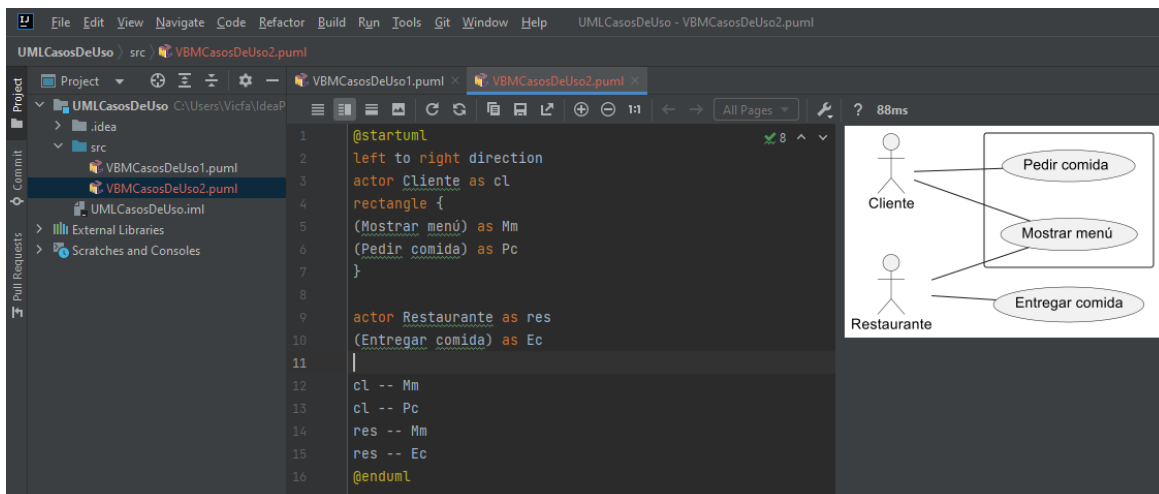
File Edit View Navigate Code Refactor Build Run Tools Git Window Help UMLCasosDeUso - VBMCasosDeUso2.puml

UMLCasosDeUso 〉 src 〉 VBMCasosDeUso2.puml

Project

VBMCasosDeUso1.puml × VBMCasosDeUso2.puml ×

UMLCasosDeUso C:\Users\Vicfa\IdeaP

.idea

src

VBMCasosDeUso1.puml

VBMCasosDeUso2.puml

UMLCasosDeUso.iml

External Libraries

Scratches and Consoles

Project

Commit

Pull Requests

1:1 All Pages ? 88ms

✓8

1 @startuml
2 left to right direction
3 actor Cliente as cl
4 rectangle {
5 (Mostrar menú) as Mm
6 (Pedir comida) as Pc
7 }
8
9 actor Restaurante as res
10 (Entregar comida) as Ec
11
12 cl -- Mm
13 cl -- Pc
14 res -- Mm
15 res -- Ec
16 @enduml

Cliente

Pedir comida

Mostrar menú

Restaurante

Entregar comida